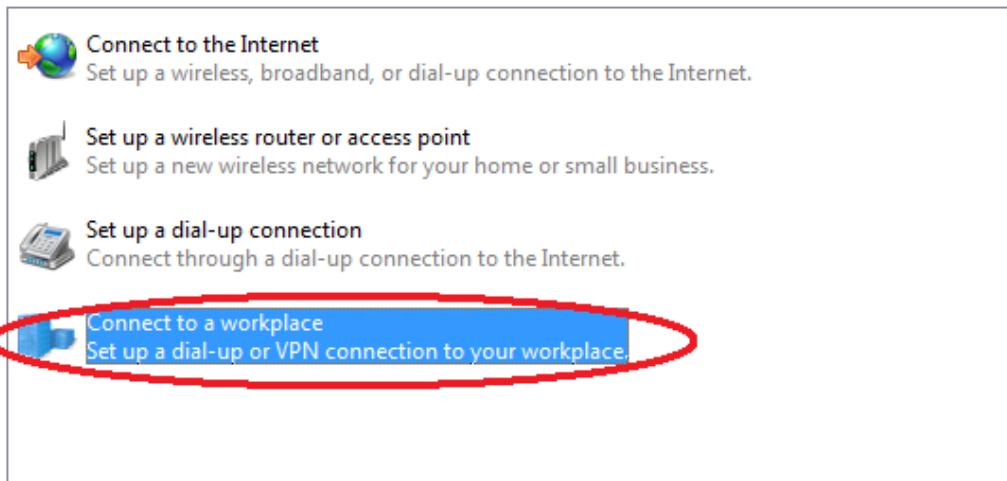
Connect to the Internet
Set up a wireless, broadband, or dial-up connection to the Internet.

Set up a wireless router or access point
Set up a new wireless network for your home or small business.

Set up a dial-up connection
Connect through a dial-up connection to the Internet.

Connect to a workplace
Set up a dial-up or VPN connection to your workplace.